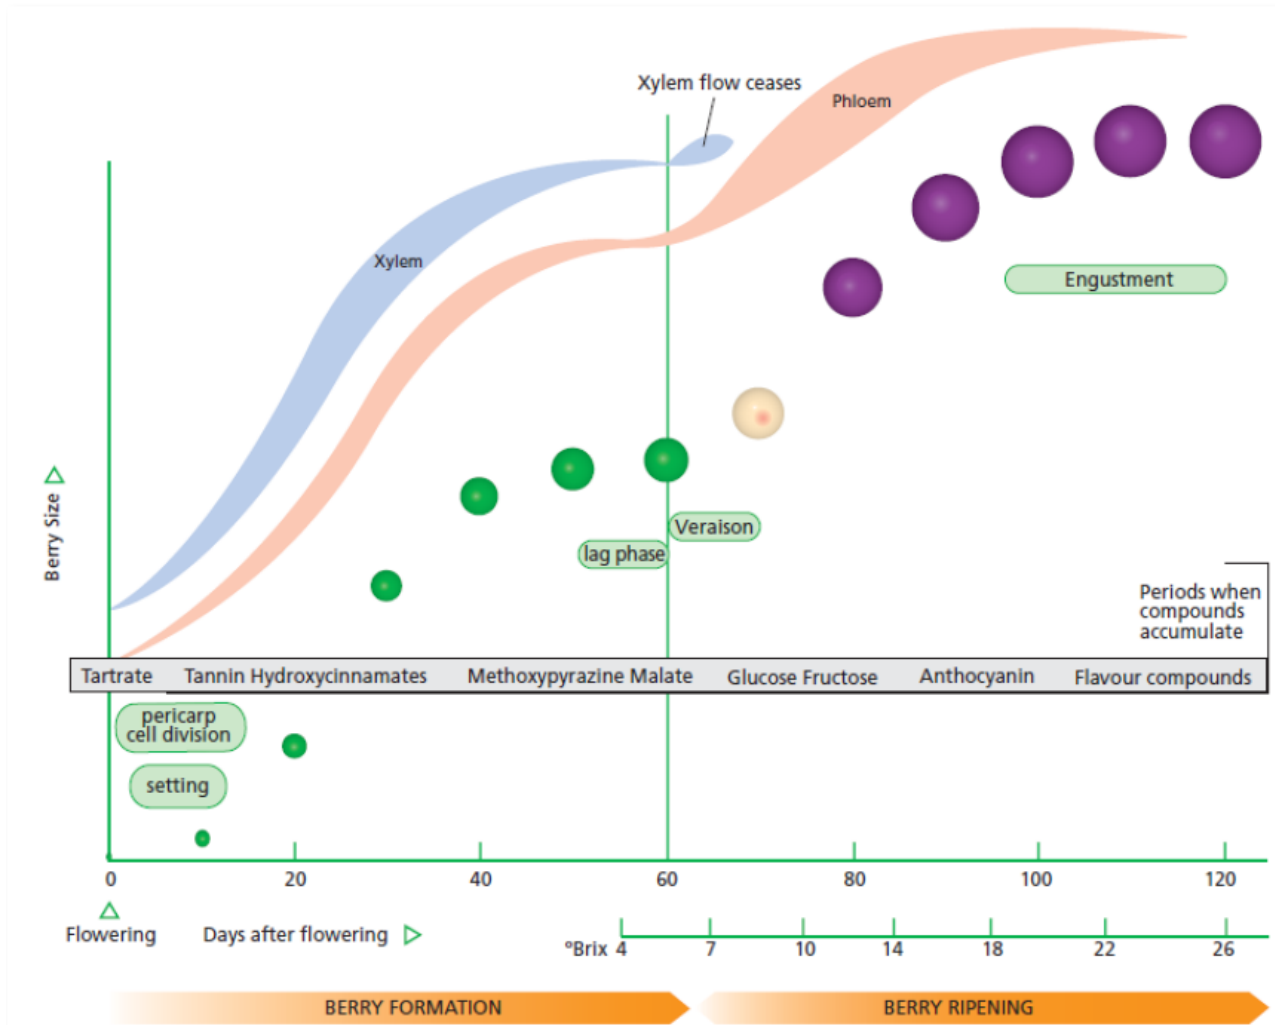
Xylem flow ceases

Phloem

Xylem

Engustment

Berry Size

Veraison

lag phase

Periods when compounds accumulate

| Tartrate | Tannin Hydroxycinnamates | Methoxypyrazine Malate | Glucose Fructose | Anthocyanin | Flavour compounds |
|---|---|---|---|---|---|

pericarp cell division

setting

0 20 40 60 80 100 120

Flowering

Days after flowering

°Brix 4 7 10 14 18 22 26

BERRY FORMATION

BERRY RIPENING